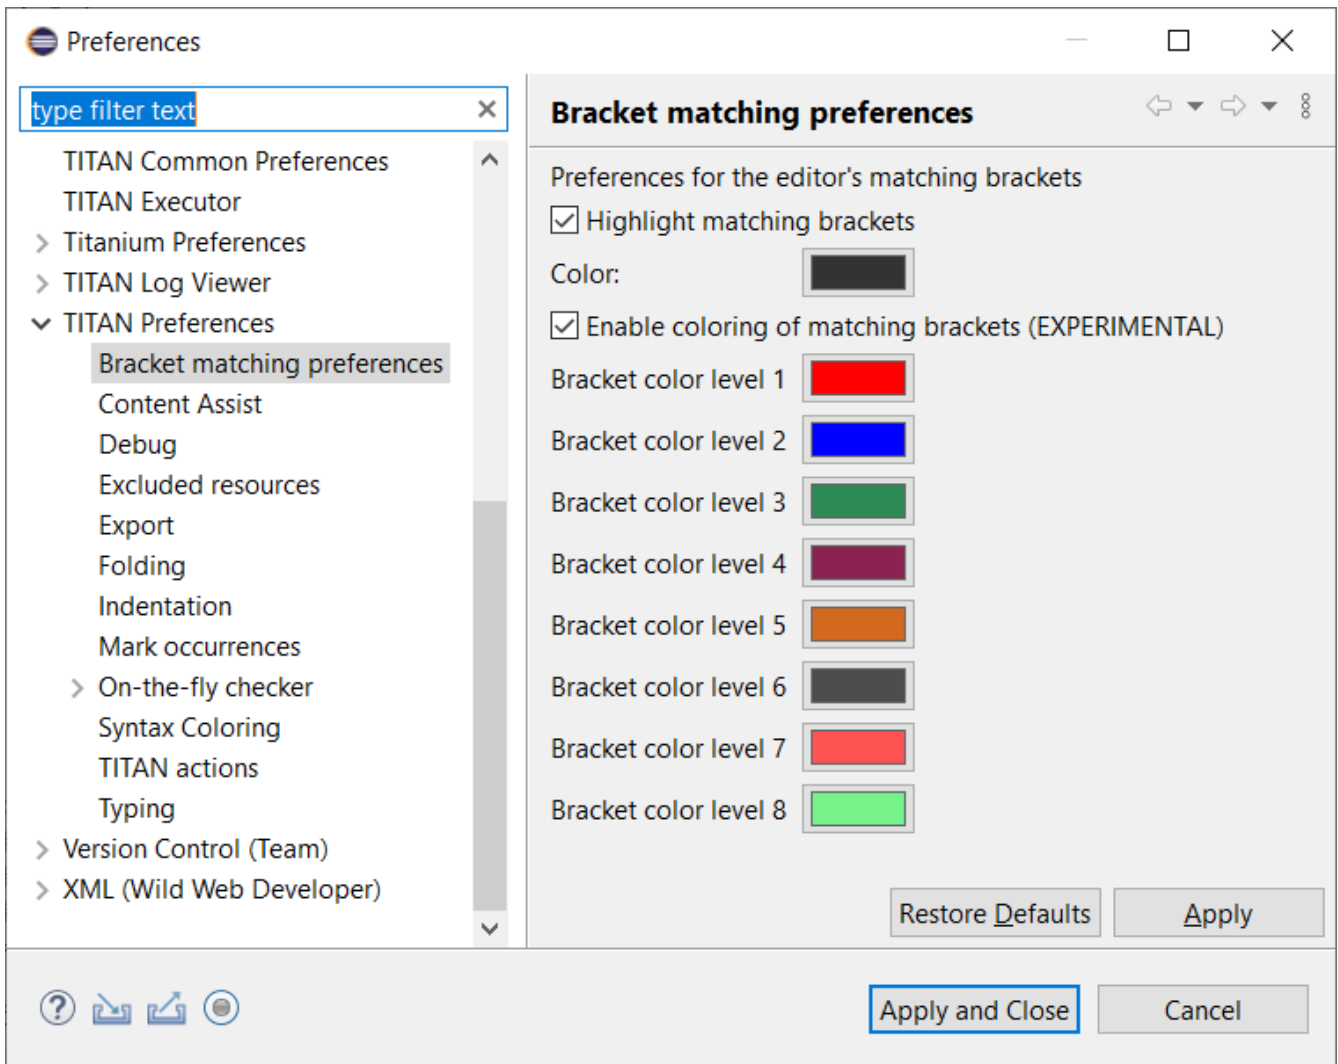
Preferences

type filter text

TITAN Common Preferences
TITAN Executor
Titanium Preferences
TITAN Log Viewer
TITAN Preferences
Bracket matching preferences
Content Assist
Debug
Excluded resources
Export
Folding
Indentation
Mark occurrences
On-the-fly checker
Syntax Coloring
TITAN actions
Typing
Version Control (Team)
XML (Wild Web Developer)

Bracket matching preferences

Preferences for the editor's matching brackets
Highlight matching brackets
Color:
Enable coloring of matching brackets (EXPERIMENTAL)
Bracket color level 1
Bracket color level 2
Bracket color level 3
Bracket color level 4
Bracket color level 5
Bracket color level 6
Bracket color level 7
Bracket color level 8

Restore Defaults
Apply

Apply and Close
Cancel